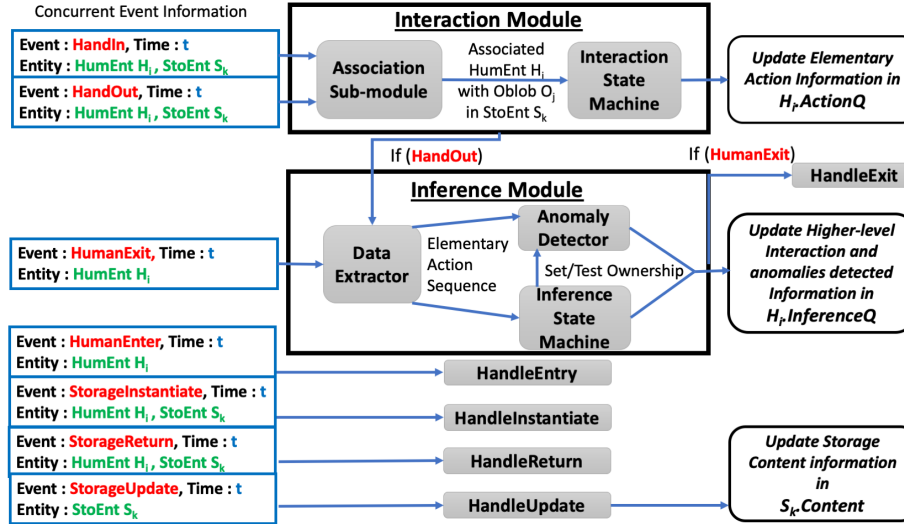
Concurrent Event Information

Event : HandIn, Time : t
Entity : HumEnt $H_i$ , StoEnt $S_k$

Event : HandOut, Time : t
Entity : HumEnt $H_i$ , StoEnt $S_k$

Interaction Module

Association Sub-module

Associated HumEnt $H_i$ with Oblob $O_j$ in StoEnt $S_k$

Interaction State Machine

Update Elementary Action Information in $H_i$.ActionQ

If (HandOut)

If (HumanExit)

HandleExit

Inference Module

Event : HumanExit, Time : t
Entity : HumEnt $H_i$

Data Extractor

Elementary Action Sequence

Anomaly Detector

Set/Test Ownership

Inference State Machine

Update Higher-level Interaction and anomalies detected Information in $H_i$.InferenceQ

Event : HumanEnter, Time : t
Entity : HumEnt $H_i$

HandleEntry

Event : StorageInstantiate, Time : t
Entity : HumEnt $H_i$ , StoEnt $S_k$

HandleInstantiate

Event : StorageReturn, Time : t
Entity : HumEnt $H_i$ , StoEnt $S_k$

HandleReturn

Update Storage Content information in $S_k$.Content

Event : StorageUpdate, Time : t
Entity : StoEnt $S_k$

HandleUpdate